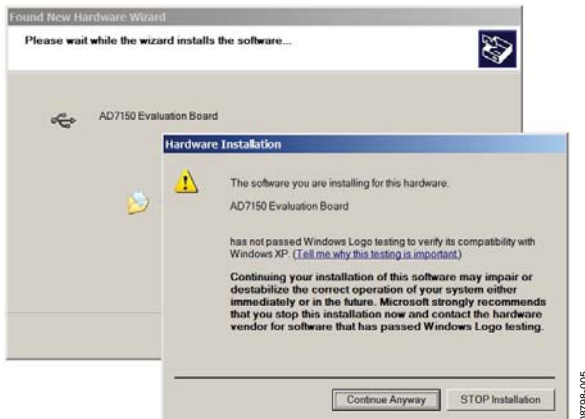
Found New Hardware Wizard

Please wait while the wizard installs the software...

AD7150 Evaluation Board

Hardware Installation

The software you are installing for this hardware:

AD7150 Evaluation Board

has not passed Windows Logo testing to verify its compatibility with Windows XP. (Tell me why this testing is important.)

Continuing your installation of this software may impair or destabilize the correct operation of your system either immediately or in the future. Microsoft strongly recommends that you stop this installation now and contact the hardware vendor for software that has passed Windows Logo testing.

Continue Anyway

STOP Installation

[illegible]-005